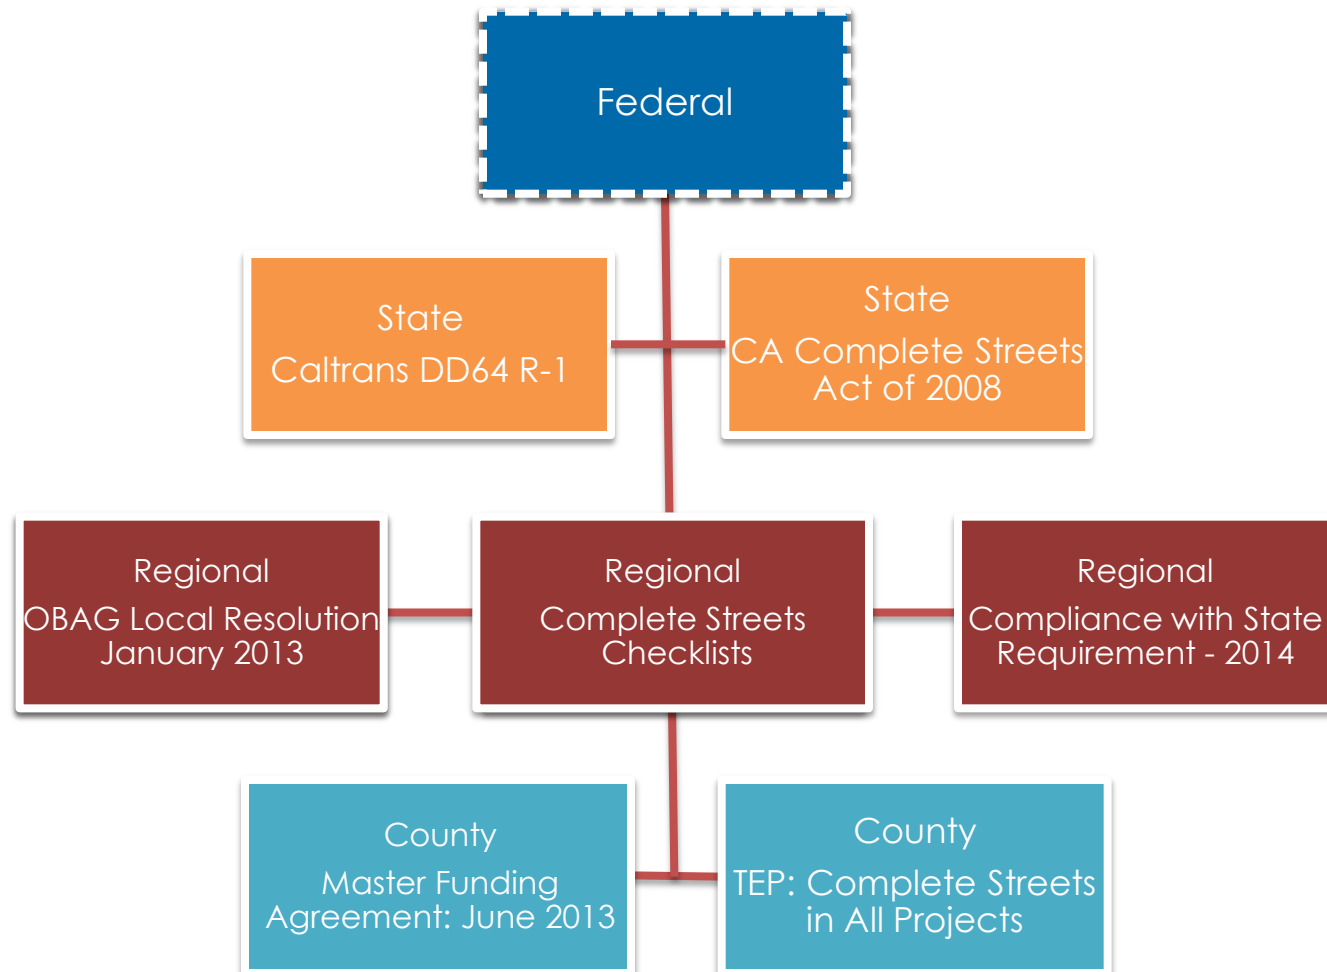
Federal

State
Caltrans DD64 R-1

State
CA Complete Streets Act of 2008

Regional
OBAG Local Resolution January 2013

Regional
Complete Streets Checklists

Regional
Compliance with State Requirement - 2014

County
Master Funding Agreement: June 2013

County
TEP: Complete Streets in All Projects